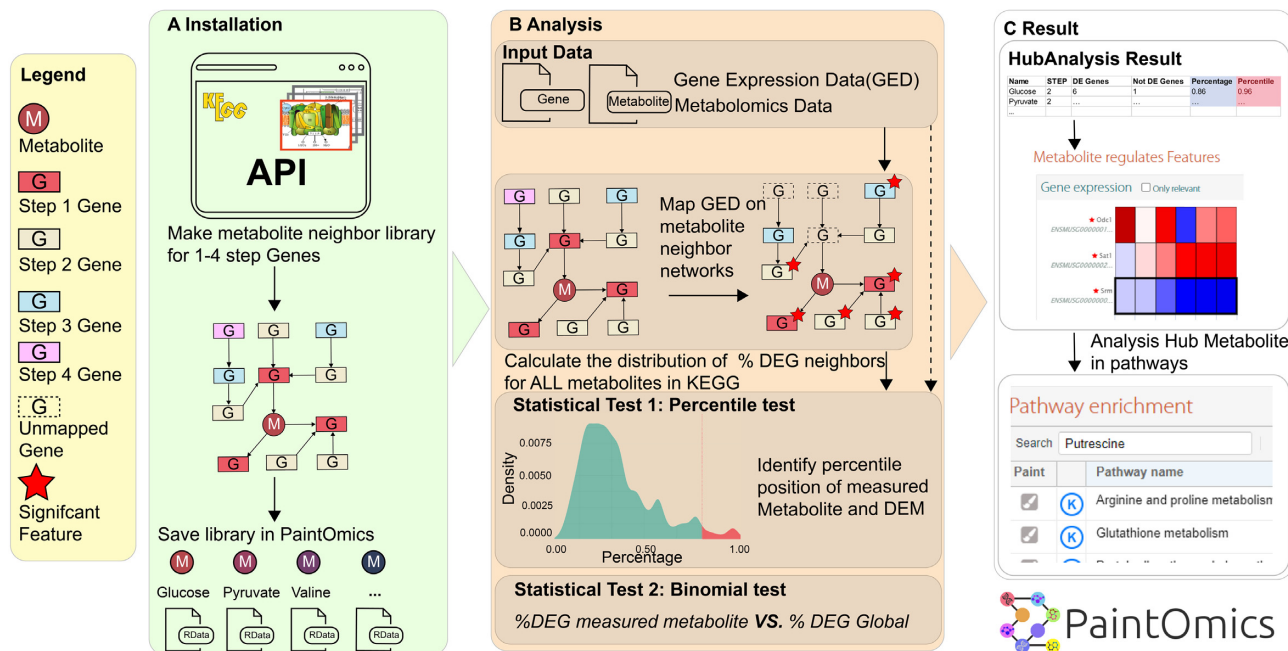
Legend

M
Metabolite

G
Step 1 Gene

G
Step 2 Gene

G
Step 3 Gene

G
Step 4 Gene

G
Unmapped Gene

Signifcant Feature

A Installation

KEGG

API

Make metabolite neighbor library for 1-4 step Genes

G G G
G G G
G
M G
G G G

Save library in PaintOmics

M M M M
Glucose Pyruvate Valine ...
RData RData RData RData

B Analysis

Input Data

Gene
Metabolite
Gene Expression Data(GED)
Metabolomics Data

G G G
G G G
G
M G
G G G

Map GED on metabolite neighbor networks

G G G
G G G
G
M G
G G G

Calculate the distribution of % DEG neighbors for ALL metabolites in KEGG

Statistical Test 1: Percentile test

Density
0.0075
0.0050
0.0025
0.0000
0.00 0.50 1.00
Percentage

Identify percentile position of measured Metabolite and DEM

Statistical Test 2: Binomial test

%DEG measured metabolite VS. % DEG Global

C Result

HubAnalysis Result

| Name | STEP | DE Genes | Not DE Genes | Percentage | Percentile |
|---|---|---|---|---|---|
| Glucose | 2 | 6 | 1 | 0.86 | 0.96 |
| Pyruvate | 2 | ... | ... | ... | ... |
| ... | | | | | |

Metabolite regulates Features

Gene expression Only relevant

Odc1
ENSMUSG000001...
Sat1
ENSMUSG000002...
Srm
ENSMUSG000000...

Analysis Hub Metabolite in pathways

Pathway enrichment

Search Putrescine

Paint Pathway name

K Arginine and proline metabolism

K Glutathione metabolism

PaintOmics